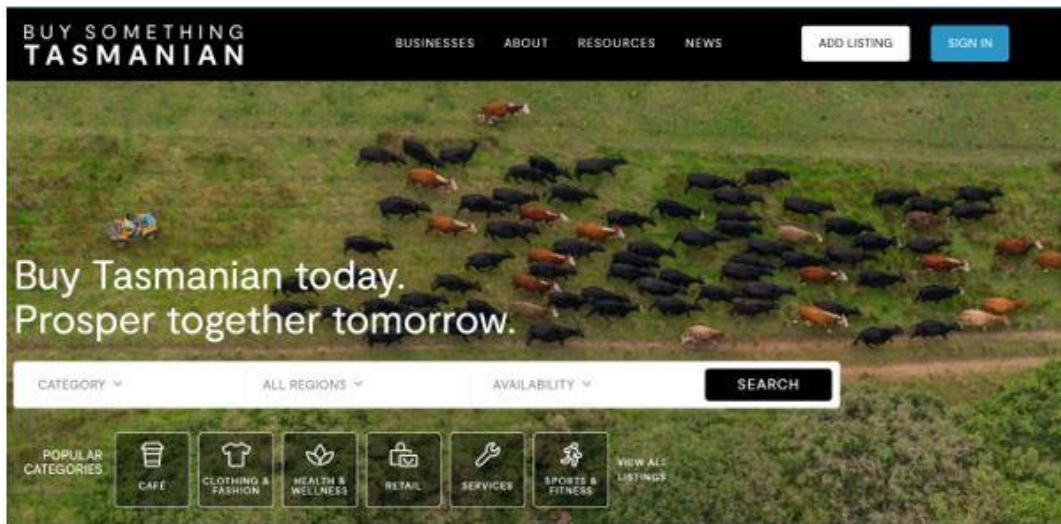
BUY SOMETHING
TASMANIAN

BUSINESSES ABOUT RESOURCES NEWS

ADD LISTING

SIGN IN

Buy Tasmanian today.
Prosper together tomorrow.

CATEGORY

ALL REGIONS

AVAILABILITY

SEARCH

POPULAR CATEGORIES

CAFE

CLOTHING & FASHION

HEALTH & WELLNESS

RETAIL

SERVICES

SPORTS & FITNESS

VIEW ALL LISTINGS